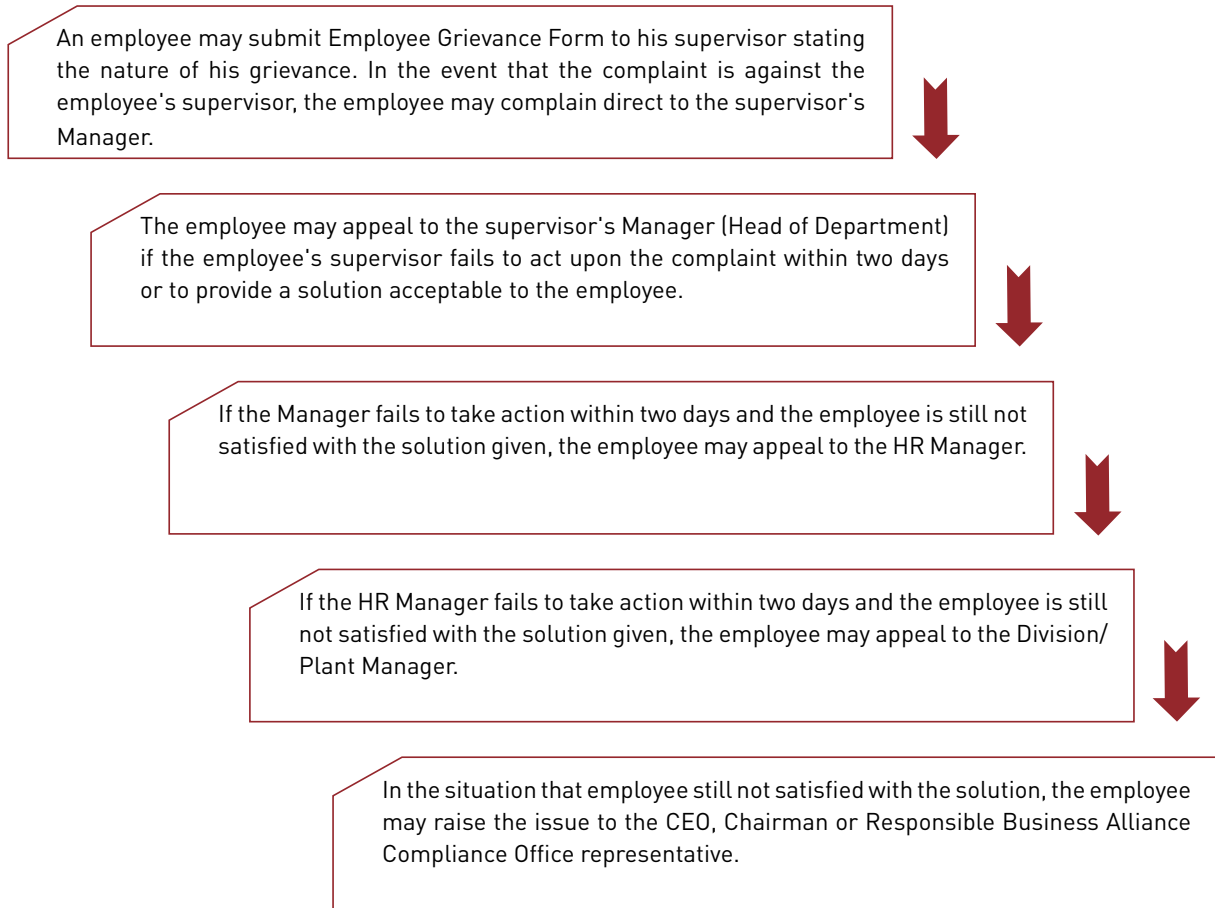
An employee may submit Employee Grievance Form to his supervisor stating the nature of his grievance. In the event that the complaint is against the employee's supervisor, the employee may complain direct to the supervisor's Manager.

The employee may appeal to the supervisor's Manager (Head of Department) if the employee's supervisor fails to act upon the complaint within two days or to provide a solution acceptable to the employee.

If the Manager fails to take action within two days and the employee is still not satisfied with the solution given, the employee may appeal to the HR Manager.

If the HR Manager fails to take action within two days and the employee is still not satisfied with the solution given, the employee may appeal to the Division/ Plant Manager.

In the situation that employee still not satisfied with the solution, the employee may raise the issue to the CEO, Chairman or Responsible Business Alliance Compliance Office representative.